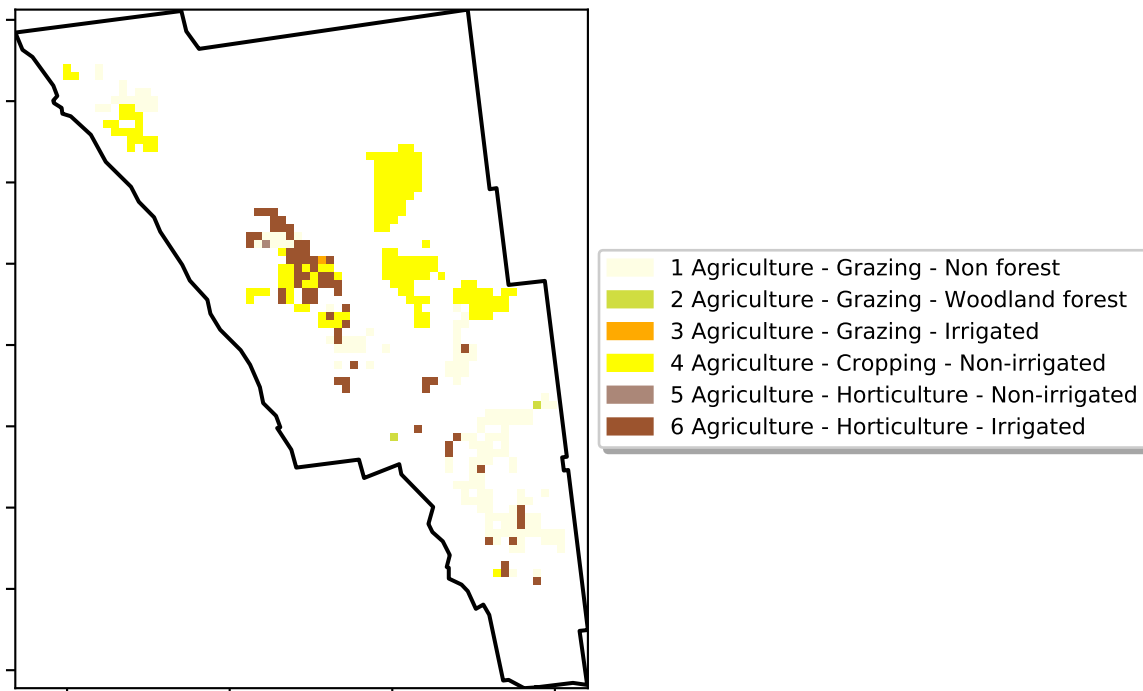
1 Agriculture - Grazing - Non forest
2 Agriculture - Grazing - Woodland forest
3 Agriculture - Grazing - Irrigated
4 Agriculture - Cropping - Non-irrigated
5 Agriculture - Horticulture - Non-irrigated
6 Agriculture - Horticulture - Irrigated